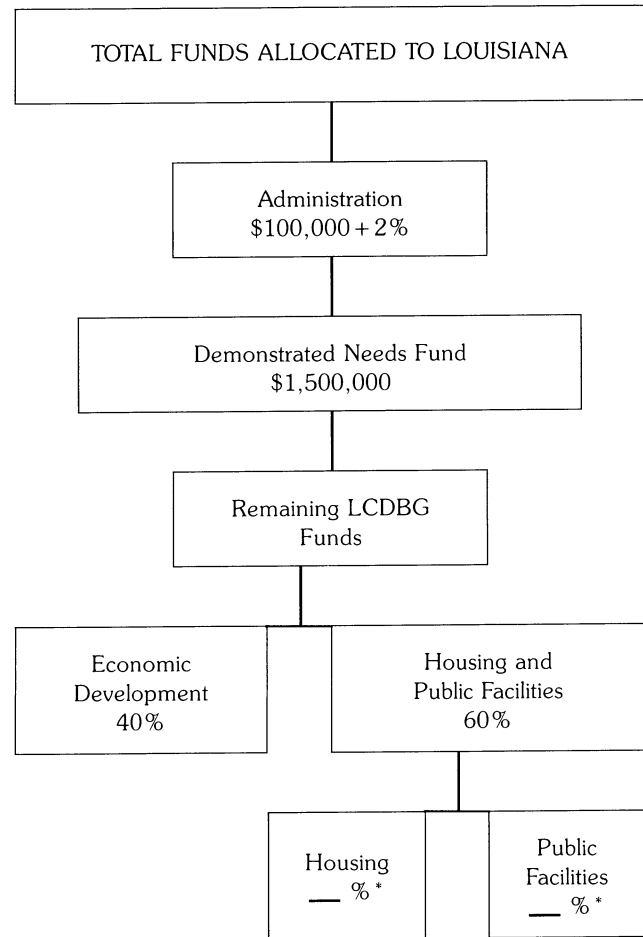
TOTAL FUNDS ALLOCATED TO LOUISIANA

Administration
\$100,000 + 2%

Demonstrated Needs Fund
\$1,500,000

Remaining LCDBG
Funds

Economic
Development
40%

Housing and
Public Facilities
60%

Housing
__ %*

Public
Facilities
__ %*